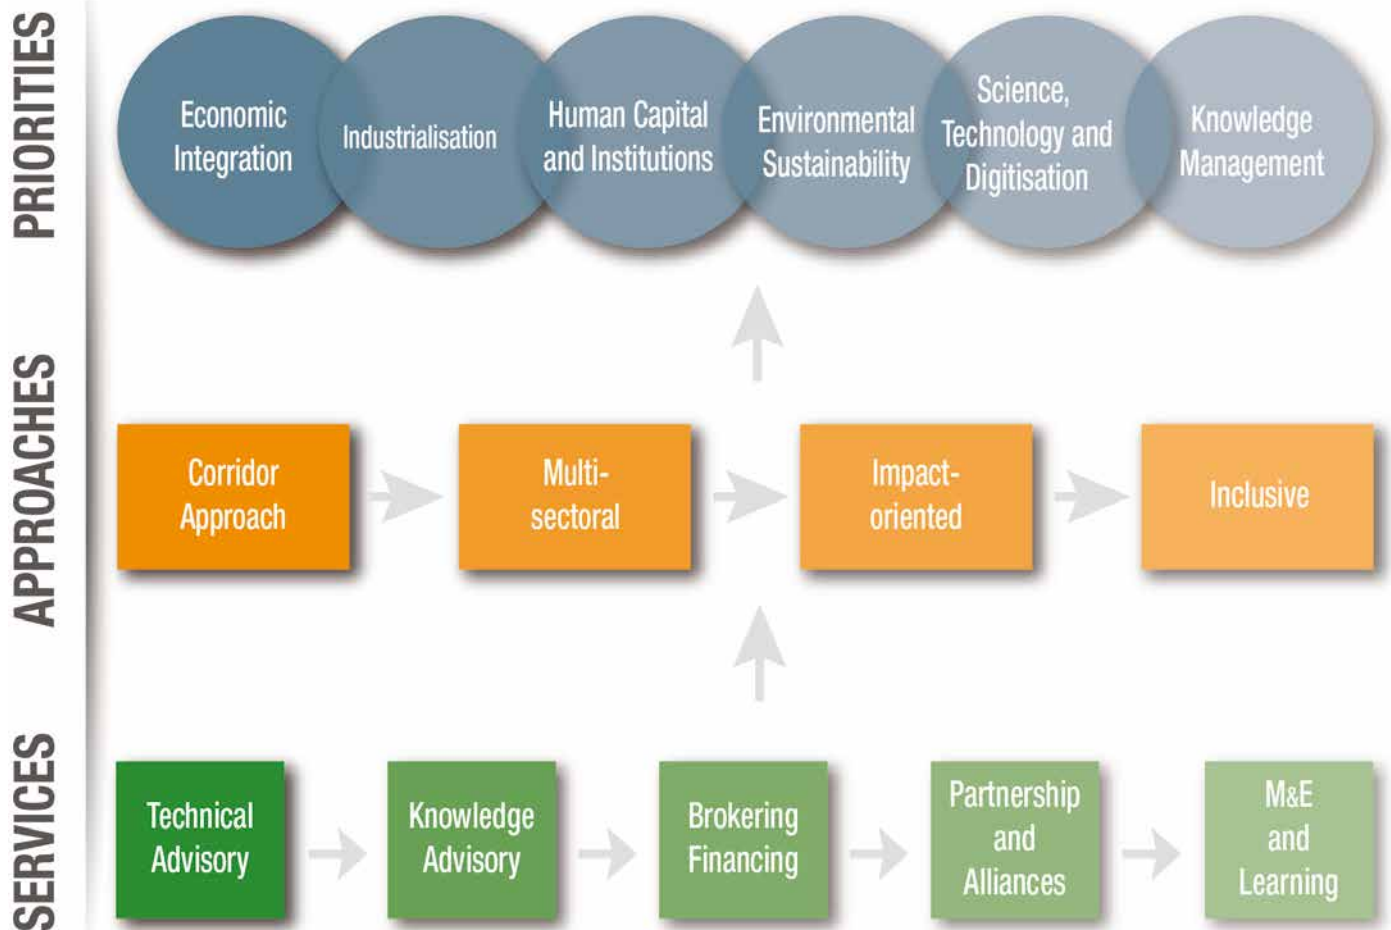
PRIORITIES

Economic Integration

Industrialisation

Human Capital and Institutions

Environmental Sustainability

Science, Technology and Digitisation

Knowledge Management

APPROACHES

Corridor Approach

Multi-sectoral

Impact-oriented

Inclusive

SERVICES

Technical Advisory

Knowledge Advisory

Brokering Financing

Partnership and Alliances

M&E and Learning